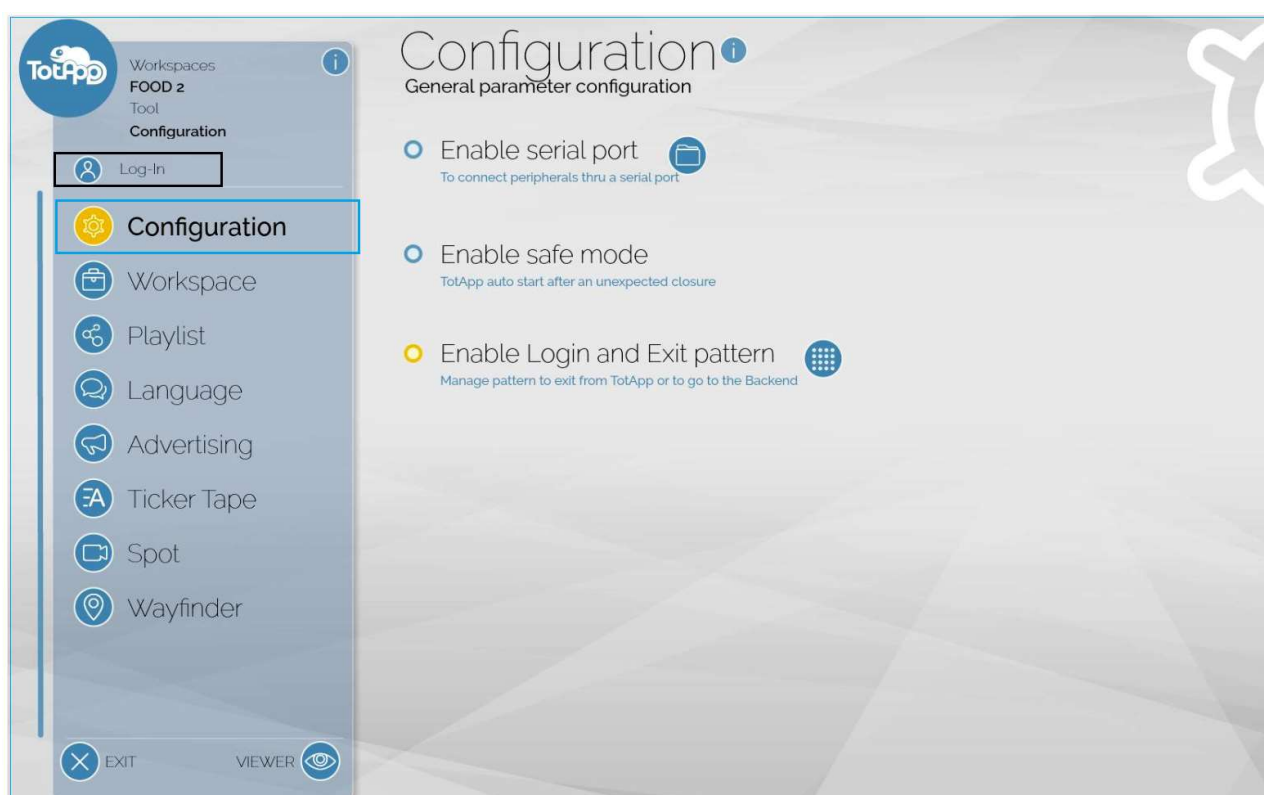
TotApp

Workspaces
FOOD 2
Tool
Configuration

Log-In

Configuration
Workspace
Playlist
Language
Advertising
Ticker Tape
Spot
Wayfinder

EXIT
VIEWER

Configuration
General parameter configuration

Enable serial port
To connect peripherals thru a serial port

Enable safe mode
TotApp auto start after an unexpected closure

Enable Login and Exit pattern
Manage pattern to exit from TotApp or to go to the Backend